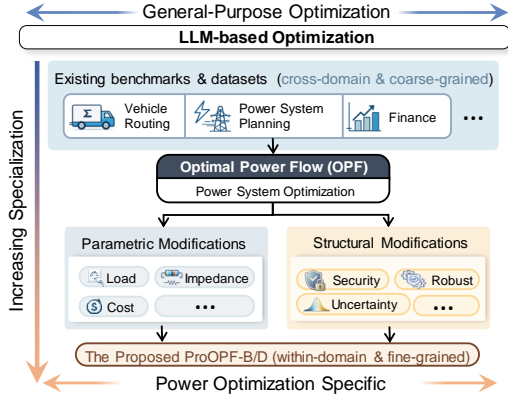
General-Purpose Optimization

LLM-based Optimization

Existing benchmarks & datasets (cross-domain & coarse-grained)

Vehicle Routing

Power System Planning

Finance

•••

Optimal Power Flow (OPF)

Power System Optimization

Parametric Modifications

Load

Impedance

Cost

•••

Structural Modifications

Security

Robust

Uncertainty

•••

The Proposed ProOPF-B/D (within-domain & fine-grained)

Increasing Specialization

Power Optimization Specific